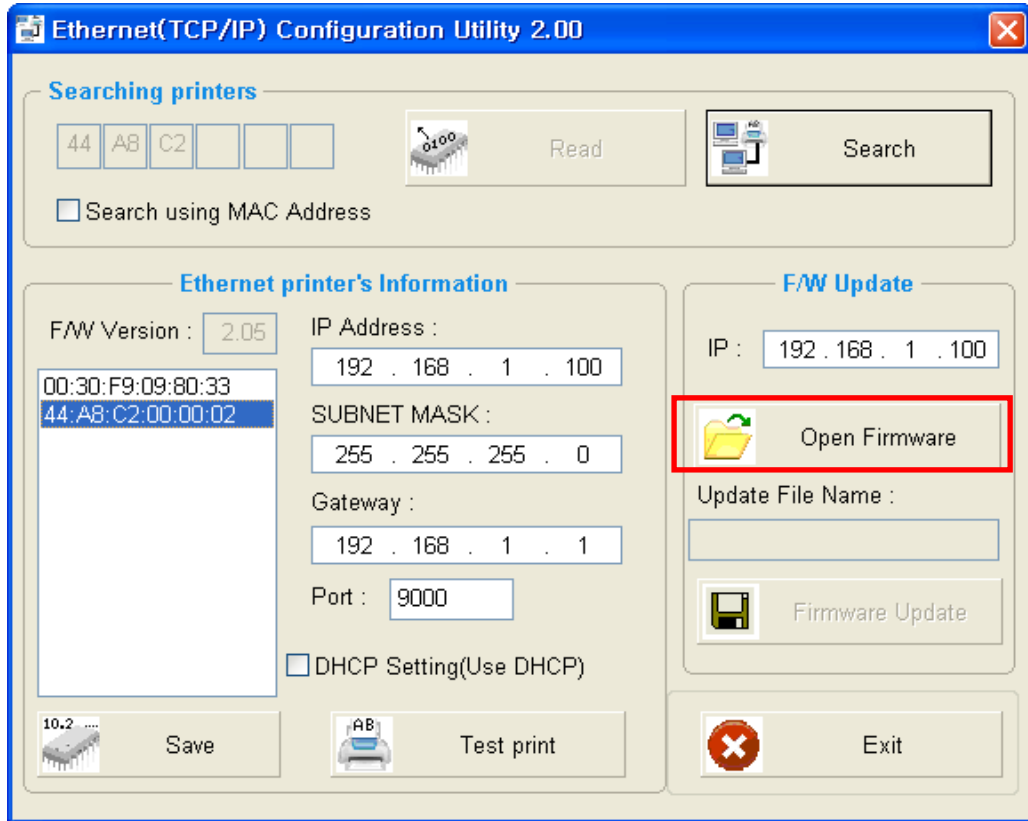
Ethernet(TCP/IP) Configuration Utility 2.00

Searching printers

44 A8 C2

0100

Read

Search

Search using MAC Address

Ethernet printer's Information

F/W Version : 2.05

00:30:F9:09:80:33
44:A8:C2:00:00:02

IP Address :
192 . 168 . 1 . 100

SUBNET MASK :
255 . 255 . 255 . 0

Gateway :
192 . 168 . 1 . 1

Port : 9000

DHCP Setting(Use DHCP)

10.2 ....

Save

AB

Test print

F/W Update

IP : 192 . 168 . 1 . 100

Open Firmware

Update File Name :

Firmware Update

Exit